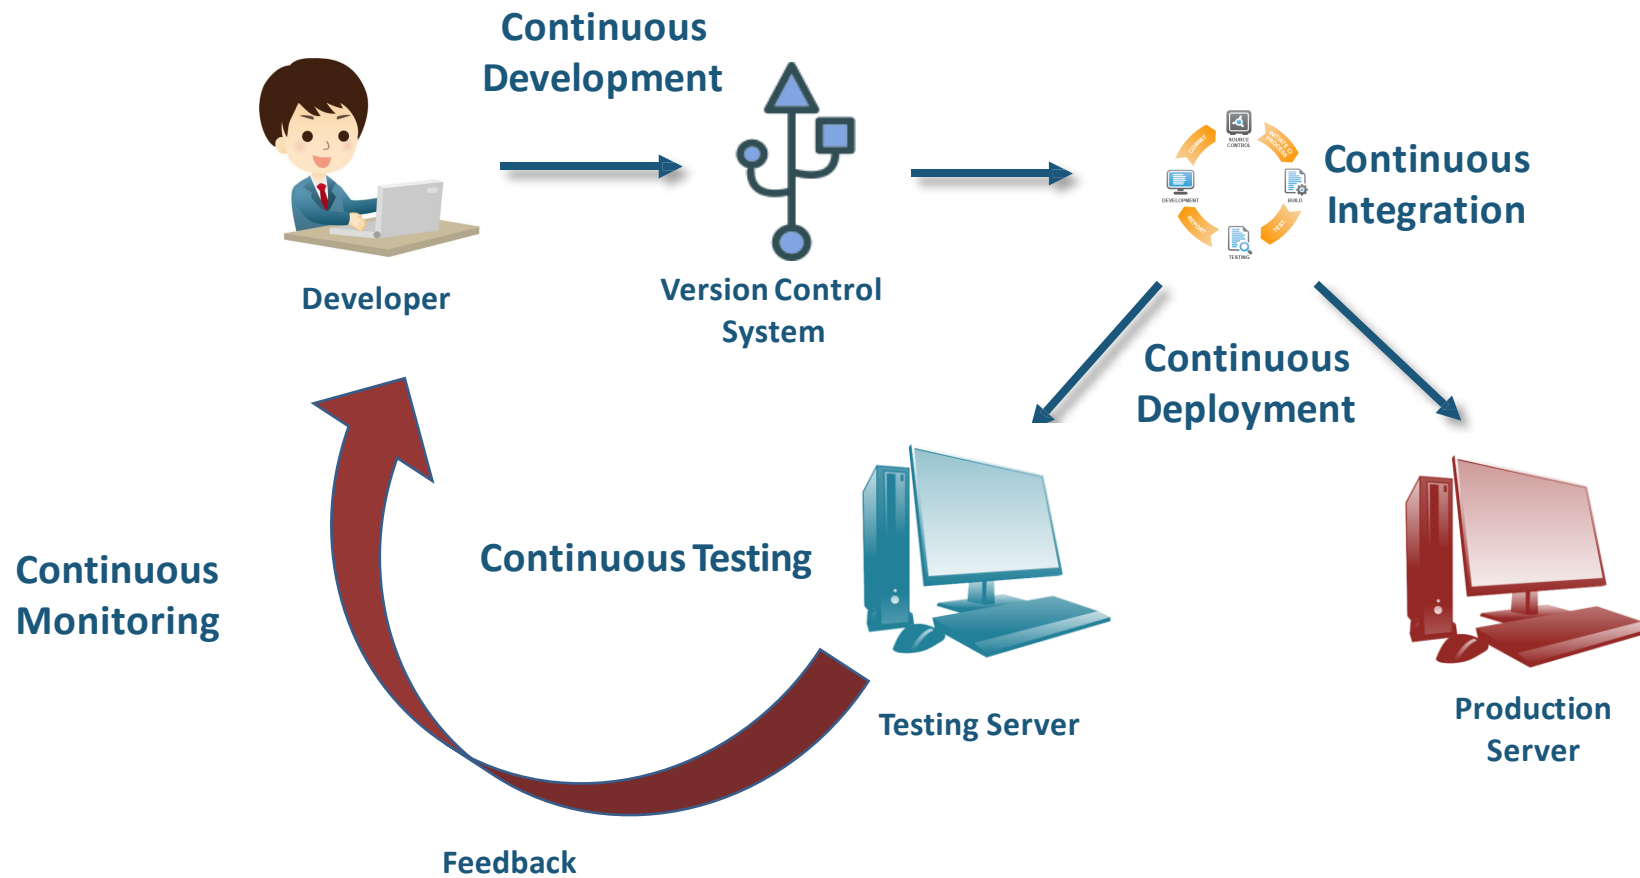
Continuous Development

Developer

Version Control System

Continuous Integration

SOURCE CONTROL

DEVELOPMENT

BUILD

TESTING

Continuous Deployment

Continuous Testing

Continuous Monitoring

Testing Server

Production Server

Feedback